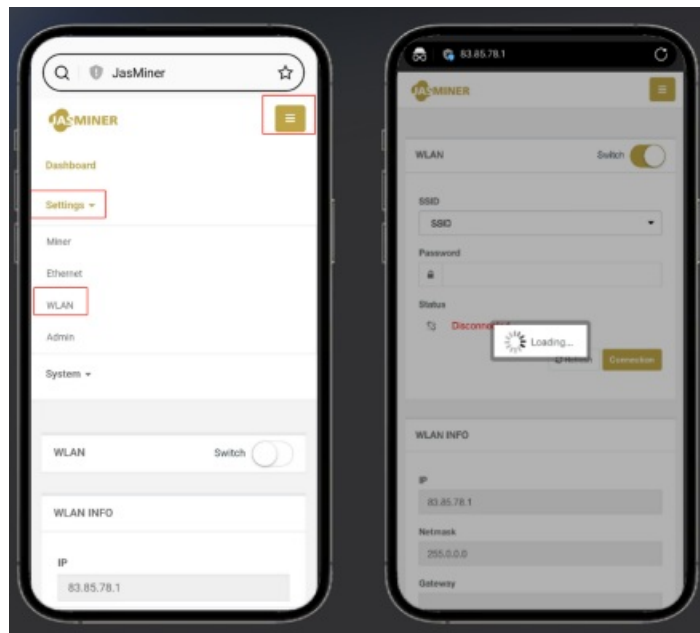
JasMiner

JASMINER

Dashboard

Settings ▾

Miner

Ethernet

WLAN

Admin

System ▾

WLAN

Switch

WLAN INFO

IP

83.85.78.1

83.85.78.1

JASMINER

WLAN

Switch

SSID

SSID

Password

Status

Disconne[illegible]

Loading...

Refresh

Connection

WLAN INFO

IP

83.85.78.1

Netmask

255.0.0.0

Gateway